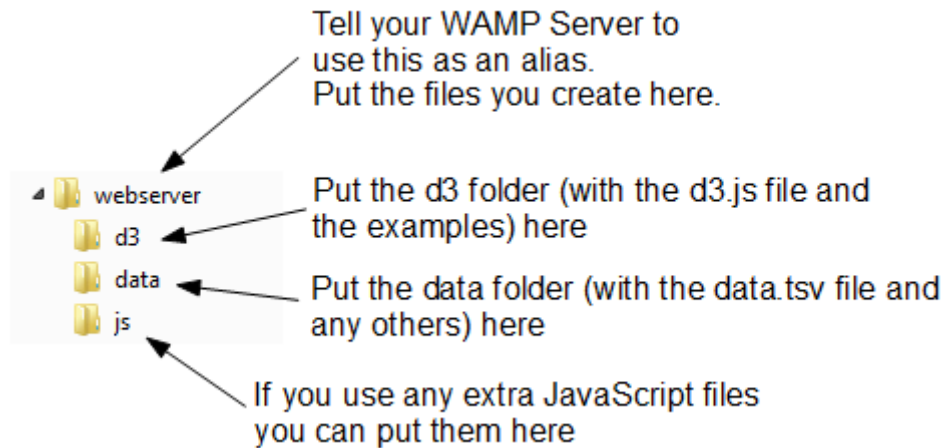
Tell your WAMP Server to use this as an alias.
Put the files you create here.

webserver
d3
data
js

Put the d3 folder (with the d3.js file and the examples) here

Put the data folder (with the data.tsv file and any others) here

If you use any extra JavaScript files you can put them here